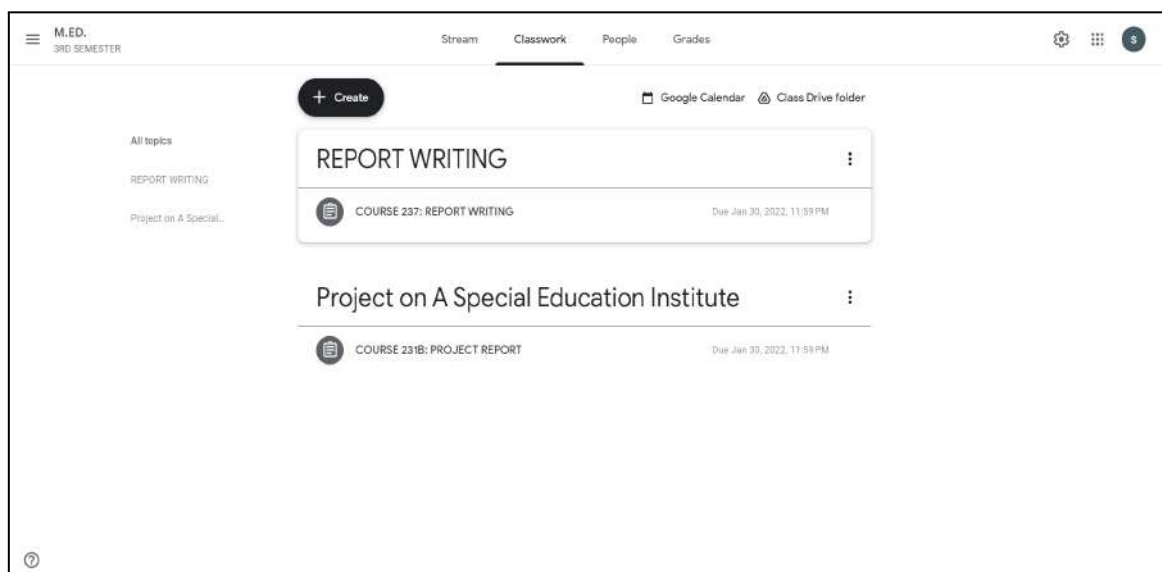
M.ED.
3RD SEMESTER

Stream Classwork People Grades

S

+ Create

Google Calendar Class Drive folder

All topics

REPORT WRITING

Project on A Special...

REPORT WRITING

COURSE 237: REPORT WRITING

Due Jan 30, 2022, 11:59 PM

Project on A Special Education Institute

COURSE 231B: PROJECT REPORT

Due Jan 30, 2022, 11:59 PM